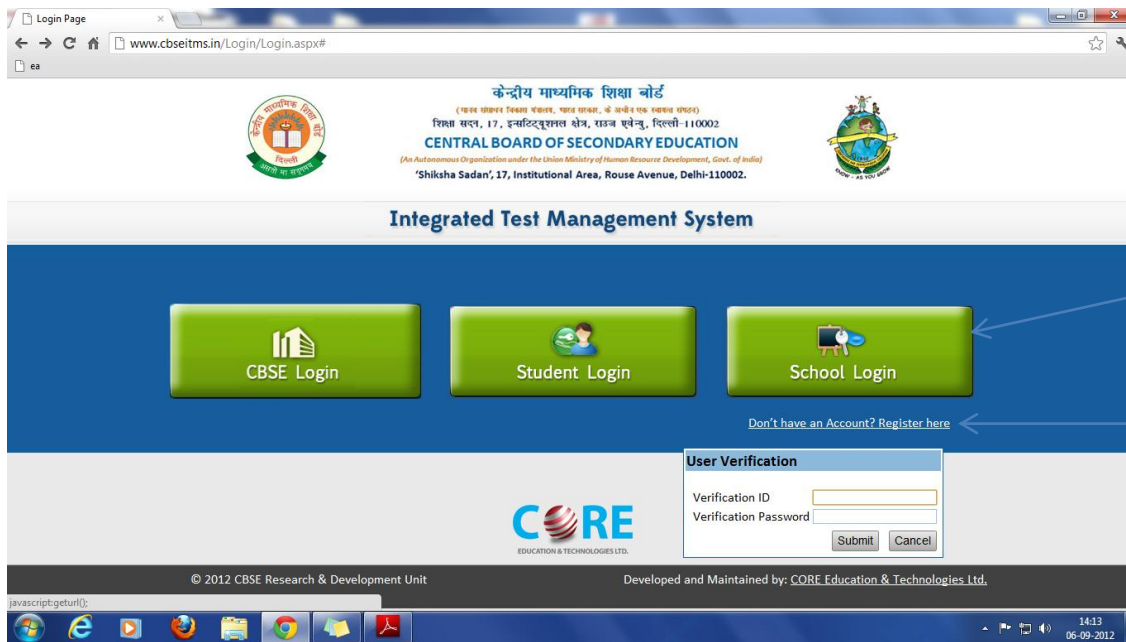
Login Page

www.cbseitms.in/Login/Login.aspx#

ea

केन्द्रीय माध्यमिक शिक्षा बोर्ड

(मानव संसाधन विकास मंत्रालय, भारत सरकार, के अधीन एक स्वायत्त संगठन)

शिक्षा सदन, 17, इन्स्टिट्यूशनल क्षेत्र, राउज एवेन्यु, दिल्ली-110002

CENTRAL BOARD OF SECONDARY EDUCATION

(An Autonomous Organization under the Union Ministry of Human Resource Development, Govt. of India)

'Shiksha Sadan', 17, Institutional Area, Rouse Avenue, Delhi-110002.

KNOW - AS YOU GROW

Integrated Test Management System

CBSE Login

Student Login

School Login

Don't have an Account? Register here

User Verification

Verification ID

Verification Password

Submit

Cancel

CORE

EDUCATION & TECHNOLOGIES LTD.

© 2012 CBSE Research & Development Unit

Developed and Maintained by: CORE Education & Technologies Ltd.

javascript:geturl();

14:13
06-09-2012